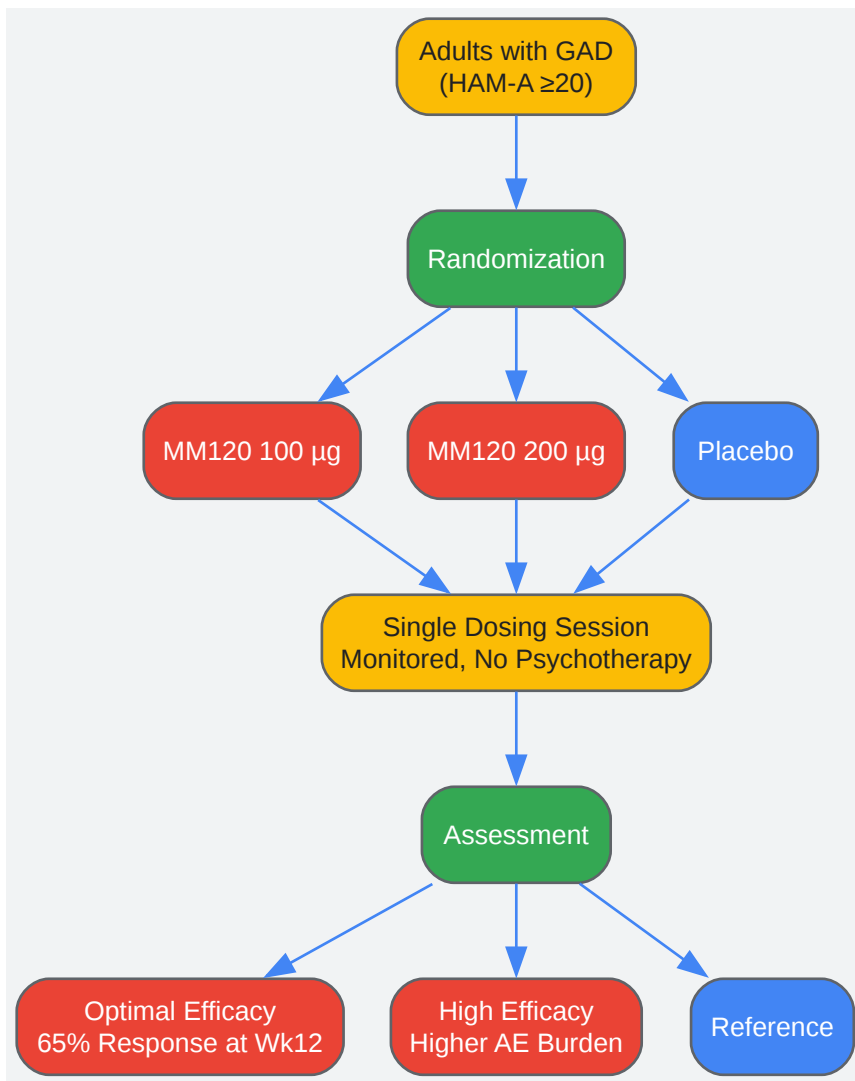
Adults with GAD
(HAM-A ≥20)

Randomization

MM120 100 µg

MM120 200 µg

Placebo

Single Dosing Session
Monitored, No Psychotherapy

Assessment

Optimal Efficacy
65% Response at Wk12

High Efficacy
Higher AE Burden

Reference